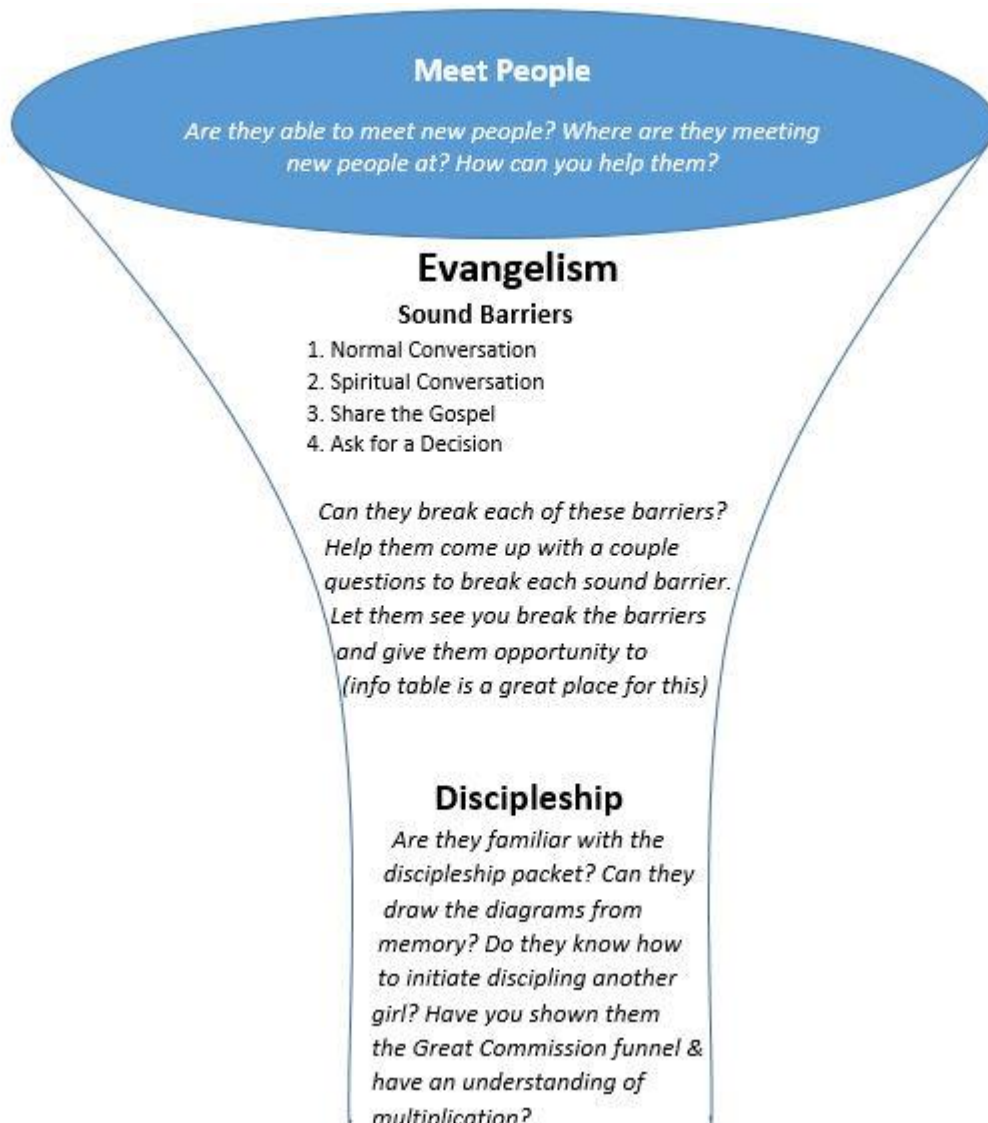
Meet People

Are they able to meet new people? Where are they meeting new people at? How can you help them?

Evangelism

Sound Barriers

1. Normal Conversation
2. Spiritual Conversation
3. Share the Gospel
4. Ask for a Decision

Can they break each of these barriers? Help them come up with a couple questions to break each sound barrier. Let them see you break the barriers and give them opportunity to (info table is a great place for this)

Discipleship

Are they familiar with the discipleship packet? Can they draw the diagrams from memory? Do they know how to initiate discipling another girl? Have you shown them the Great Commission funnel & have an understanding of multiplication?